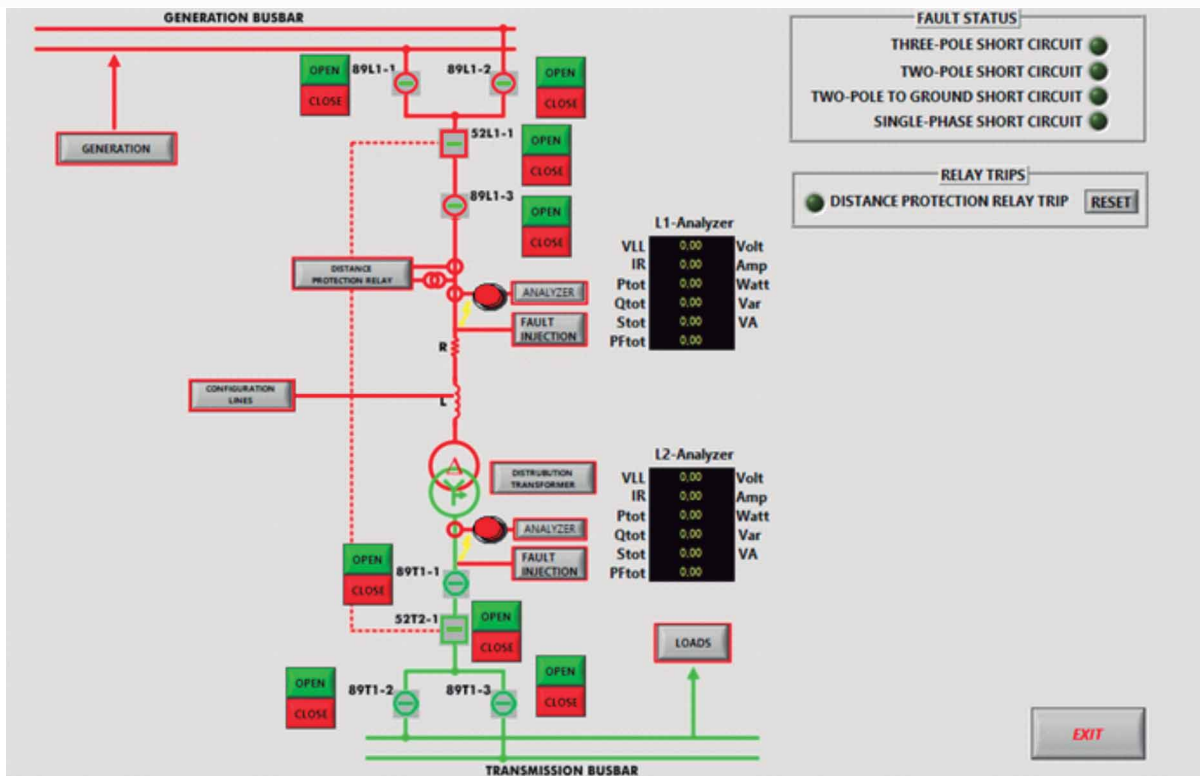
GENERATION BUSBAR

OPEN
CLOSE
89L1-1
89L1-2
OPEN
CLOSE

GENERATION

52L1-1
OPEN
CLOSE

89L1-3
OPEN
CLOSE

DISTANCE PROTECTION RELAY

ANALYZER
FAULT INJECTION
R

CONFIGURATION LINES
L

DISTRUBUTION TRANSFORMER
ANALYZER
FAULT INJECTION

OPEN
CLOSE
89T1-1
52T2-1
OPEN
CLOSE

LOADS

OPEN
CLOSE
89T1-2
89T1-3
OPEN
CLOSE

TRANSMISSION BUSBAR

FAULT STATUS
THREE-POLE SHORT CIRCUIT
TWO-POLE SHORT CIRCUIT
TWO-POLE TO GROUND SHORT CIRCUIT
SINGLE-PHASE SHORT CIRCUIT

RELAY TRIPS
DISTANCE PROTECTION RELAY TRIP
RESET

L1-Analyzer
| | | |
|---|---|---|
| VLL | 0,00 | Volt |
| IR | 0,00 | Amp |
| Ptot | 0,00 | Watt |
| Qtot | 0,00 | Var |
| Stot | 0,00 | VA |
| PFtot | 0,00 | |

L2-Analyzer
| | | |
|---|---|---|
| VLL | 0,00 | Volt |
| IR | 0,00 | Amp |
| Ptot | 0,00 | Watt |
| Qtot | 0,00 | Var |
| Stot | 0,00 | VA |
| PFtot | 0,00 | |

EXIT